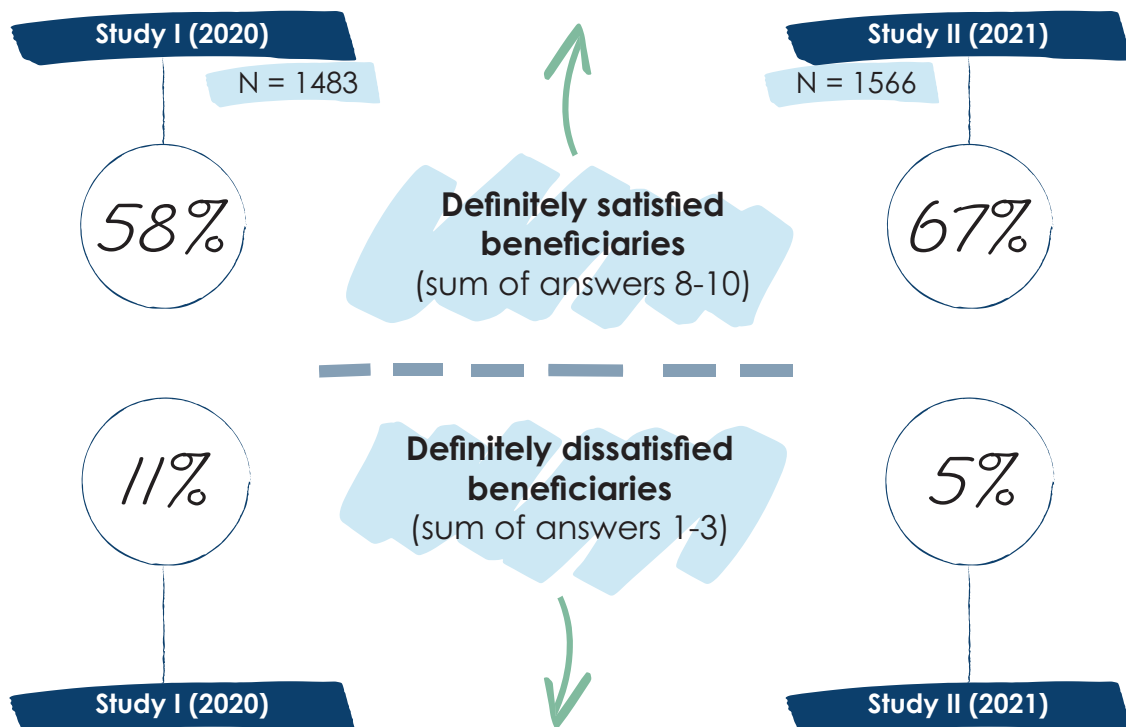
Study I (2020)

N = 1483

Study II (2021)

N = 1566

58%

Definitely satisfied beneficiaries
(sum of answers 8-10)

67%

11%

Definitely dissatisfied beneficiaries
(sum of answers 1-3)

5%

Study I (2020)

Study II (2021)